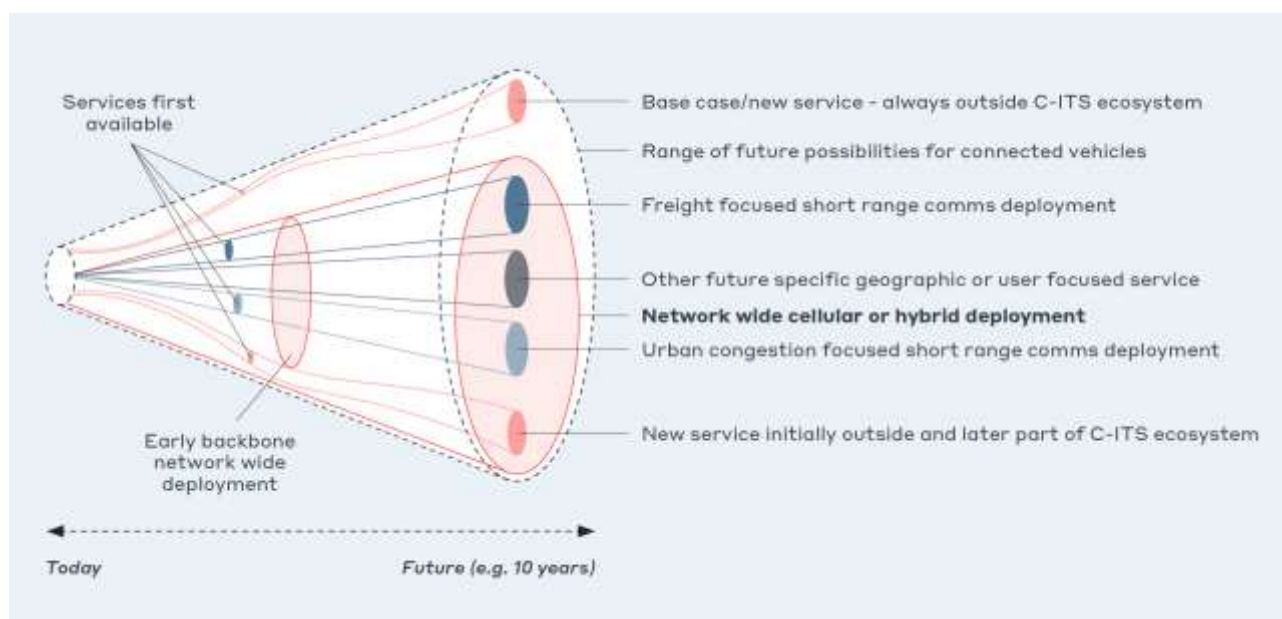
Services first available

Early backbone network wide deployment

Base case/new service - always outside C-ITS ecosystem

Range of future possibilities for connected vehicles

Freight focused short range comms deployment

Other future specific geographic or user focused service

**Network wide cellular or hybrid deployment**

Urban congestion focused short range comms deployment

New service initially outside and later part of C-ITS ecosystem

*Today*

*Future (e.g. 10 years)*